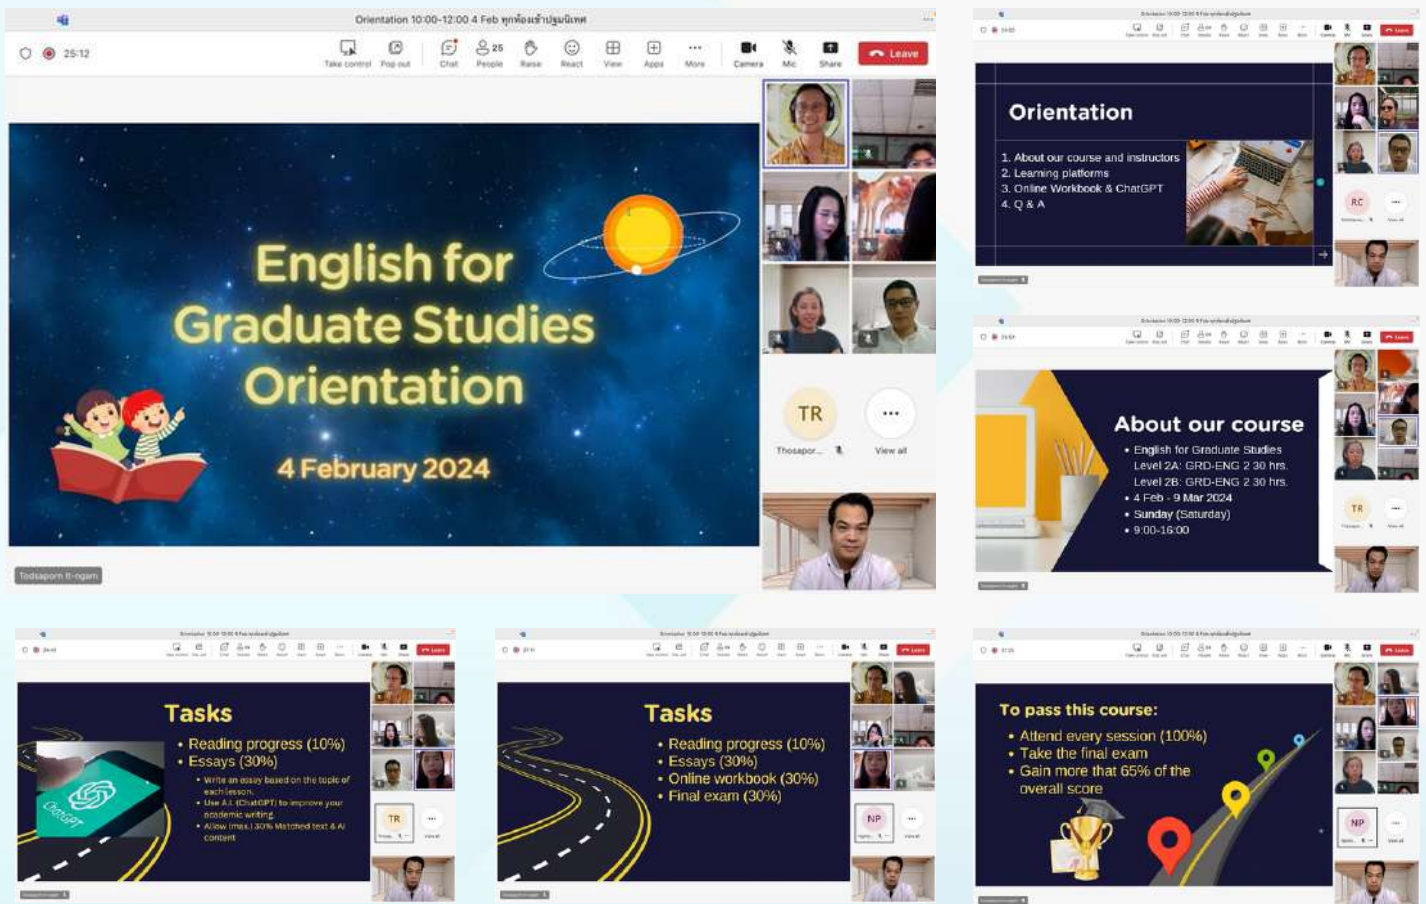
Orientation 10:00-12:00 4 Feb ทุกห้องเข้าปฐมนิเทศ

25:12

Take control Pop out Chat 25 People Raise React View Apps More Camera Mic Share Leave

English for Graduate Studies Orientation

4 February 2024

TR
Thosapor...
View all

Todsaporn It-ngam

Orientation

1. About our course and instructors
2. Learning platforms
3. Online Workbook & ChatGPT
4. Q & A

RC

About our course

• English for Graduate Studies
Level 2A: GRD-ENG 2 30 hrs.
Level 2B: GRD-ENG 2 30 hrs.
• 4 Feb - 9 Mar 2024
• Sunday (Saturday)
• 9:00-16:00

TR

Tasks

• Reading progress (10%)
• Essays (30%)
• Write an essay based on the topic of each lesson.
• Use A.I. (ChatGPT) to improve your academic writing.
• Allow (max.) 30% Matched text & AI content

ChatGPT

TR

Tasks

• Reading progress (10%)
• Essays (30%)
• Online workbook (30%)
• Final exam (30%)

NP

To pass this course:

• Attend every session (100%)
• Take the final exam
• Gain more that 65% of the overall score

NP